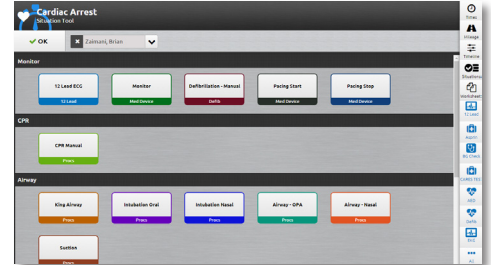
Cardiac Arrest
Situation Tool

OK

Zaimani, Brian

Monitor

12 Lead ECG
12 Lead

Monitor
Med Device

Defibrillation - Manual
Defib

Pacing Start
Med Device

Pacing Stop
Med Device

CPR

CPR Manual
Procs

Airway

King Airway
Procs

Intubation Oral
Procs

Intubation Nasal
Procs

Airway - OPA
Procs

Airway - Nasal
Procs

Suction
Procs

Timer
Triage
Timeline
Situations
Worksheet
12 Lead
Import
BG Check
CURES PDS
AED
Defib
EKG
All